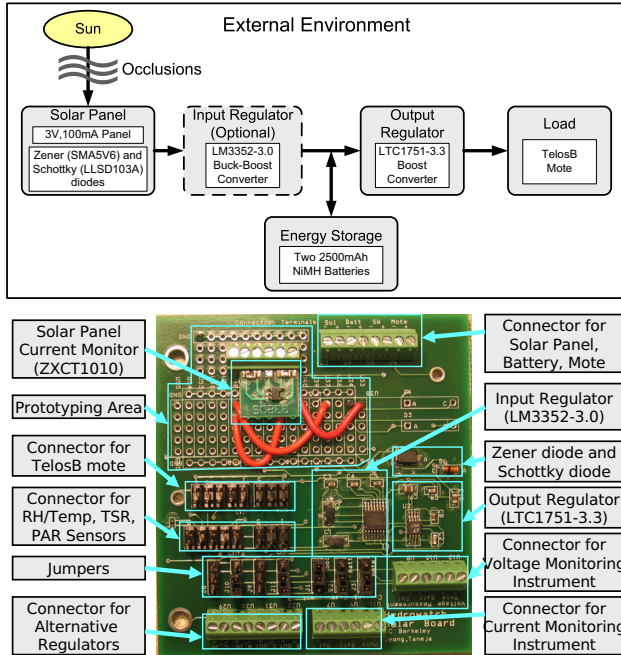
Sun

External Environment

Occlusions

Solar Panel
3V,100mA Panel
Zener (SMA5V6) and Schottky (LLSD103A) diodes

Input Regulator (Optional)
LM3352-3.0 Buck-Boost Converter

Output Regulator
LTC1751-3.3 Boost Converter

Load
TelosB Mote

Energy Storage
Two 2500mAh NiMH Batteries

Solar Panel Current Monitor (ZXCT1010)

Prototyping Area

Connector for TelosB mote

Connector for RH/Temp, TSR, PAR Sensors

Jumpers

Connector for Alternative Regulators

Connector for Solar Panel, Battery, Mote

Input Regulator (LM3352-3.0)

Zener diode and Schottky diode

Output Regulator (LTC1751-3.3)

Connector for Voltage Monitoring Instrument

Connector for Current Monitoring Instrument

Sol Batt SW Mote

Connection Terminals

Heliomote Solar Board
UC Berkeley
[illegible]ang,Taneja